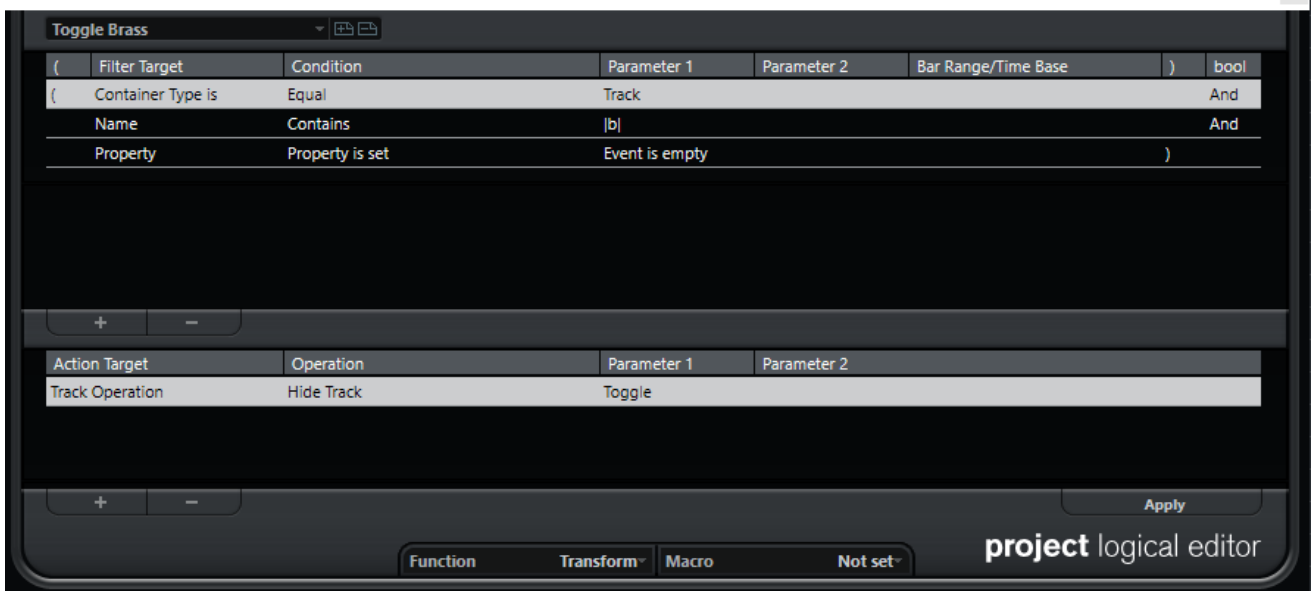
Toggle Brass

| ( | Filter Target | Condition | Parameter 1 | Parameter 2 | Bar Range/Time Base | ) | bool |
|---|---|---|---|---|---|---|---|
| ( | Container Type is | Equal | Track | | | | And |
| | Name | Contains | \|b\| | | | | And |
| | Property | Property is set | Event is empty | | | ) | |

+ −

| Action Target | Operation | Parameter 1 | Parameter 2 |
|---|---|---|---|
| Track Operation | Hide Track | Toggle | |

+ −

Apply

project logical editor

Function Transform Macro Not set